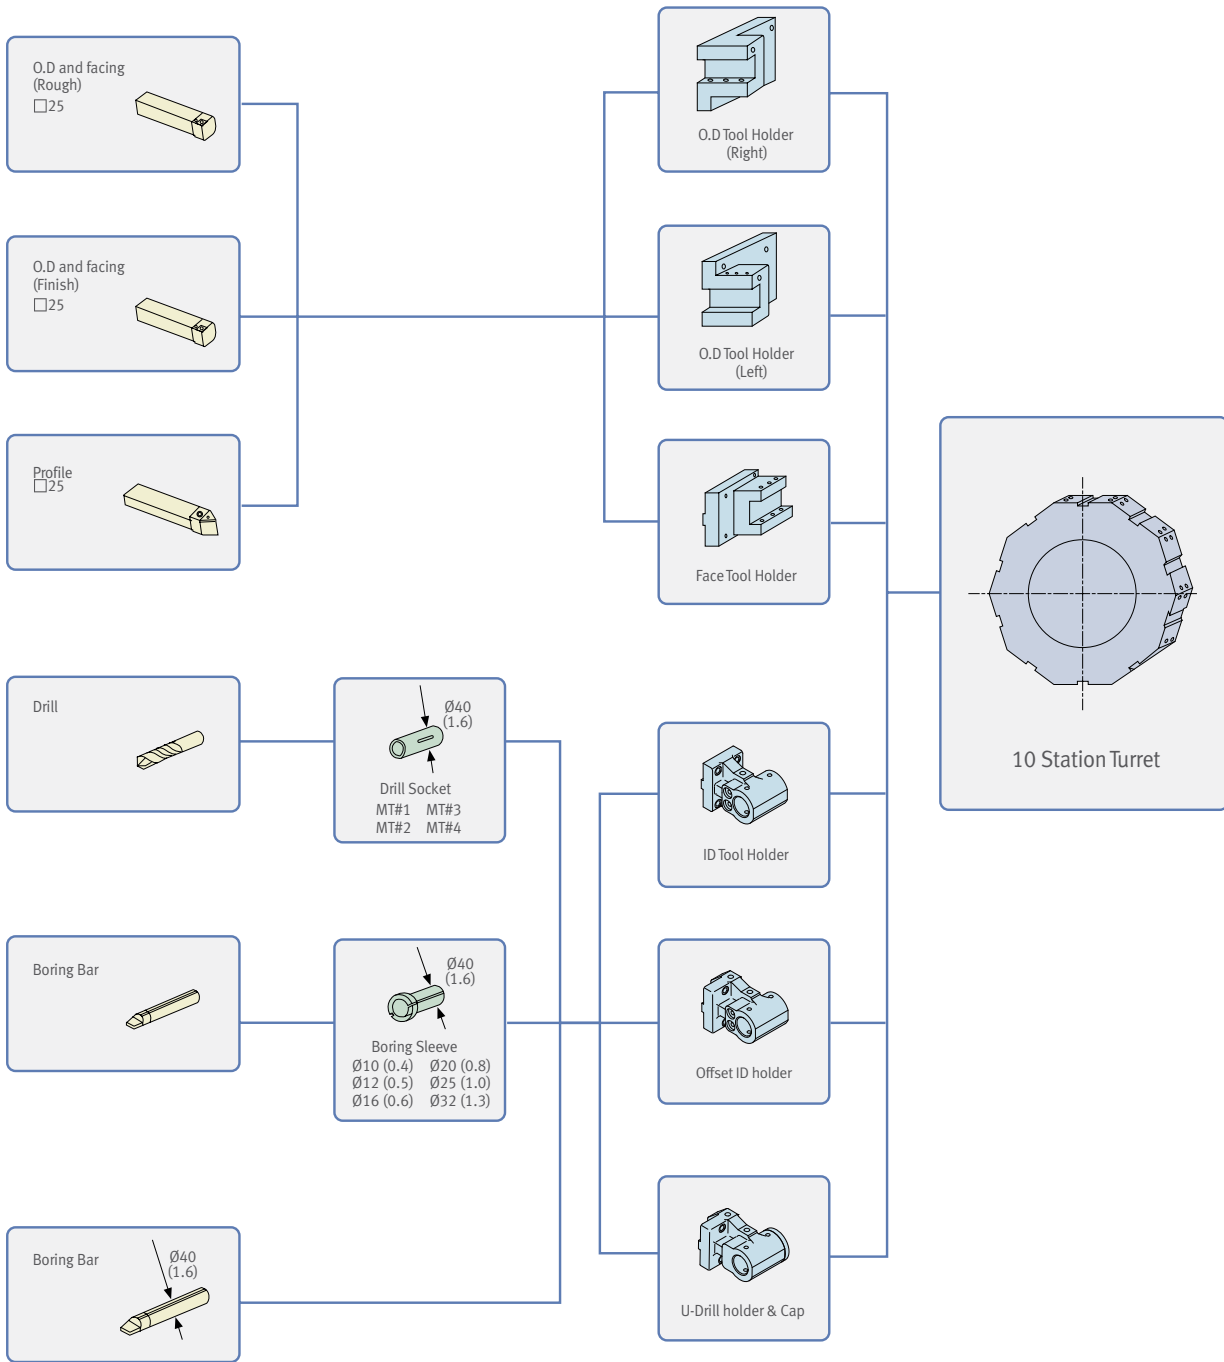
O.D and facing
(Rough)
□25

O.D and facing
(Finish)
□25

Profile
□25

O.D Tool Holder
(Right)

O.D Tool Holder
(Left)

Face Tool Holder

10 Station Turret

Drill

Ø40
(1.6)
Drill Socket
MT#1 MT#3
MT#2 MT#4

ID Tool Holder

Boring Bar

Ø40
(1.6)
Boring Sleeve
Ø10 (0.4) Ø20 (0.8)
Ø12 (0.5) Ø25 (1.0)
Ø16 (0.6) Ø32 (1.3)

Offset ID holder

Boring Bar
Ø40
(1.6)

U-Drill holder & Cap